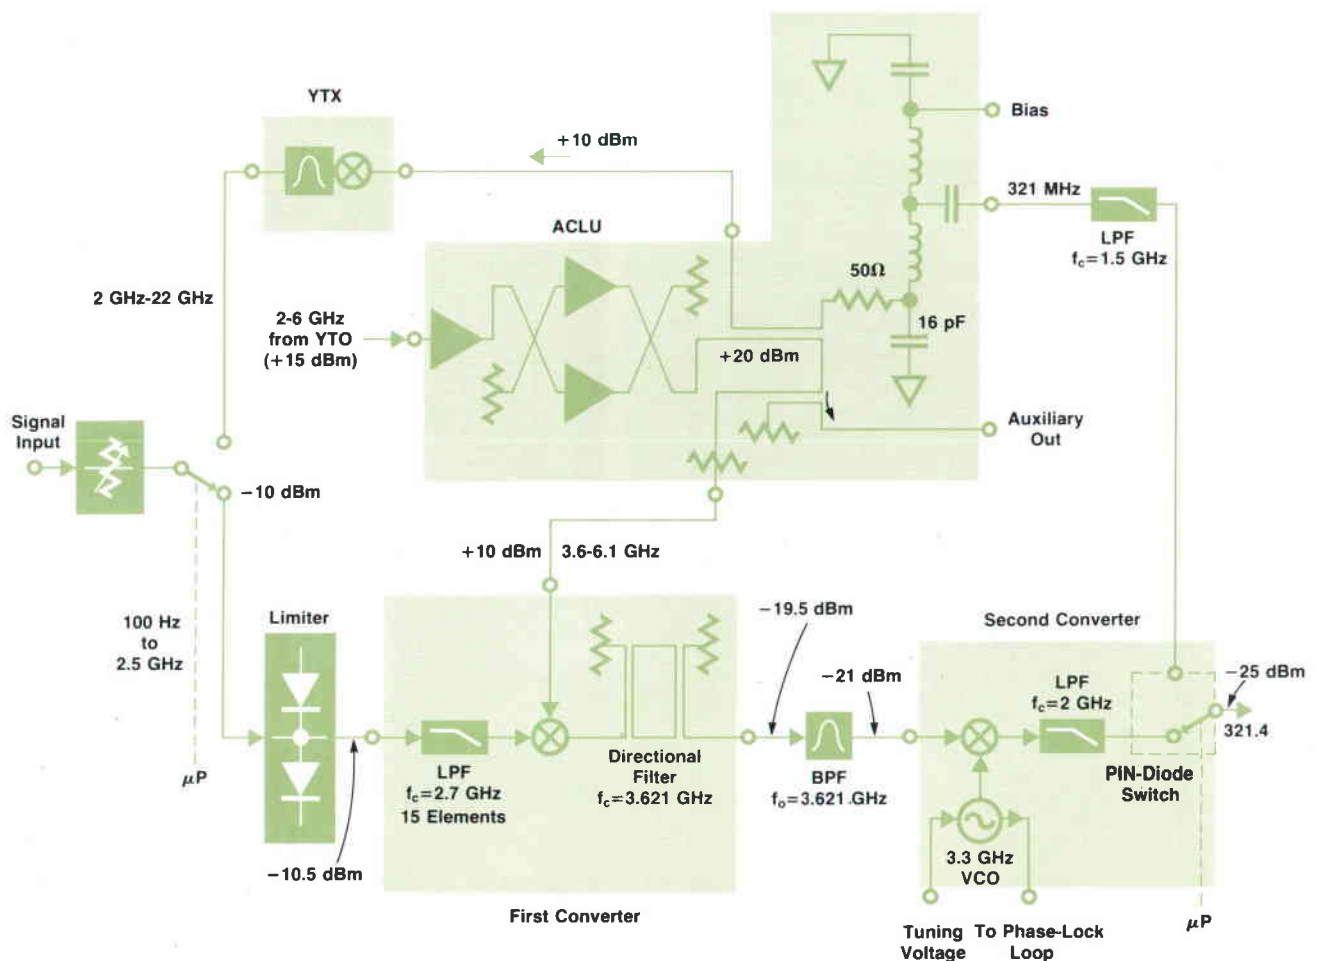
YTX

+10 dBm

Bias

321 MHz

LPF
$f_c$=1.5 GHz

ACLU

50Ω

16 pF

2 GHz-22 GHz

2-6 GHz
from YTO
(+15 dBm)

+20 dBm

Auxiliary
Out

Signal
Input

−10 dBm

+10 dBm

3.6-6.1 GHz

100 Hz
to
2.5 GHz

μP

Limiter

LPF
$f_c$=2.7 GHz
15 Elements

Directional
Filter
$f_c$=3.621 GHz

−19.5 dBm

−21 dBm

BPF
$f_o$=3.621 GHz

Second Converter

LPF
$f_c$=2 GHz

−25 dBm

321.4

PIN-Diode
Switch

3.3 GHz
VCO

−10.5 dBm

First Converter

Tuning
Voltage

To Phase-Lock
Loop

μP